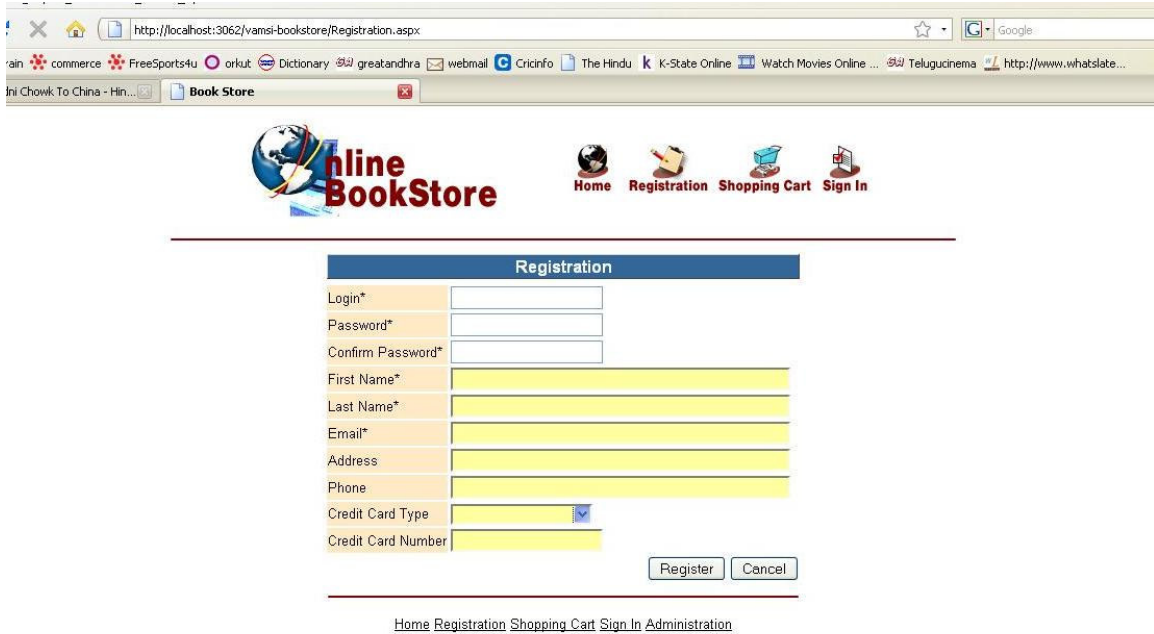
http://localhost:3062/vamsi-bookstore/Registration.aspx

Google

rain commerce FreeSports4u orkut Dictionary greatandhra webmail Cricinfo The Hindu K-State Online Watch Movies Online ... Telugucinema http://www.whatslate...

dni Chowk To China - Hin... Book Store

nline BookStore

Home Registration Shopping Cart Sign In

Registration

Login*

Password*

Confirm Password*

First Name*

Last Name*

Email*

Address

Phone

Credit Card Type

Credit Card Number

Register Cancel

Home Registration Shopping Cart Sign In Administration